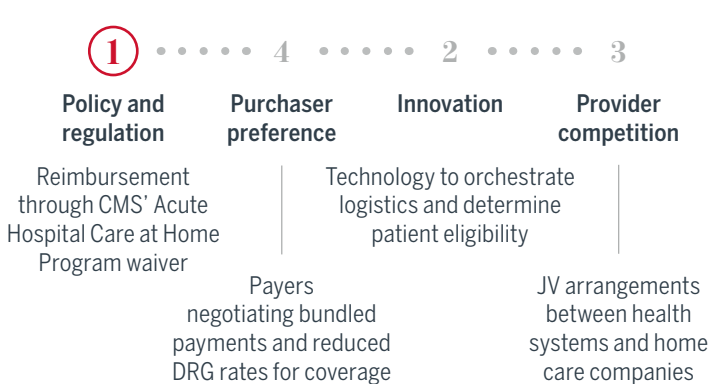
1 4 2 3

Policy and regulation

Purchaser preference

Innovation

Provider competition

Reimbursement through CMS' Acute Hospital Care at Home Program waiver

Payers negotiating bundled payments and reduced DRG rates for coverage

Technology to orchestrate logistics and determine patient eligibility

JV arrangements between health systems and home care companies